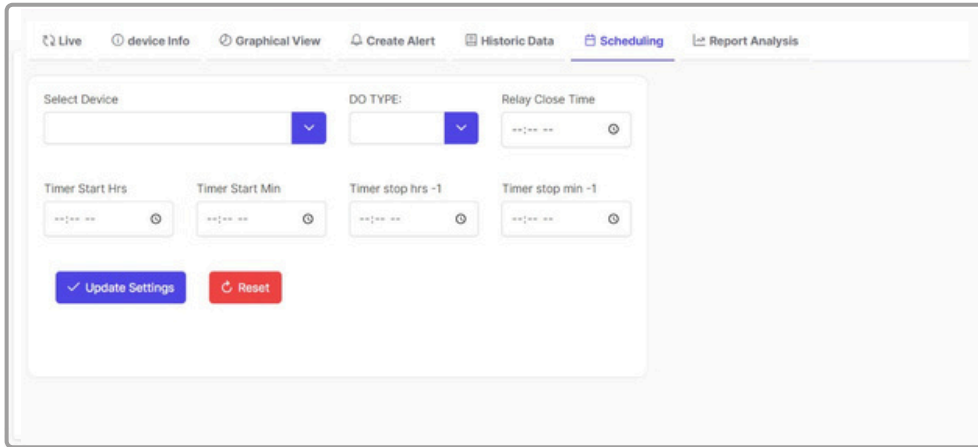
Live device Info Graphical View Create Alert Historic Data Scheduling Report Analysis

Select Device

DO TYPE:

Relay Close Time

--:-- --

Timer Start Hrs

--:-- --

Timer Start Min

--:-- --

Timer stop hrs -1

--:-- --

Timer stop min -1

--:-- --

Update Settings

Reset